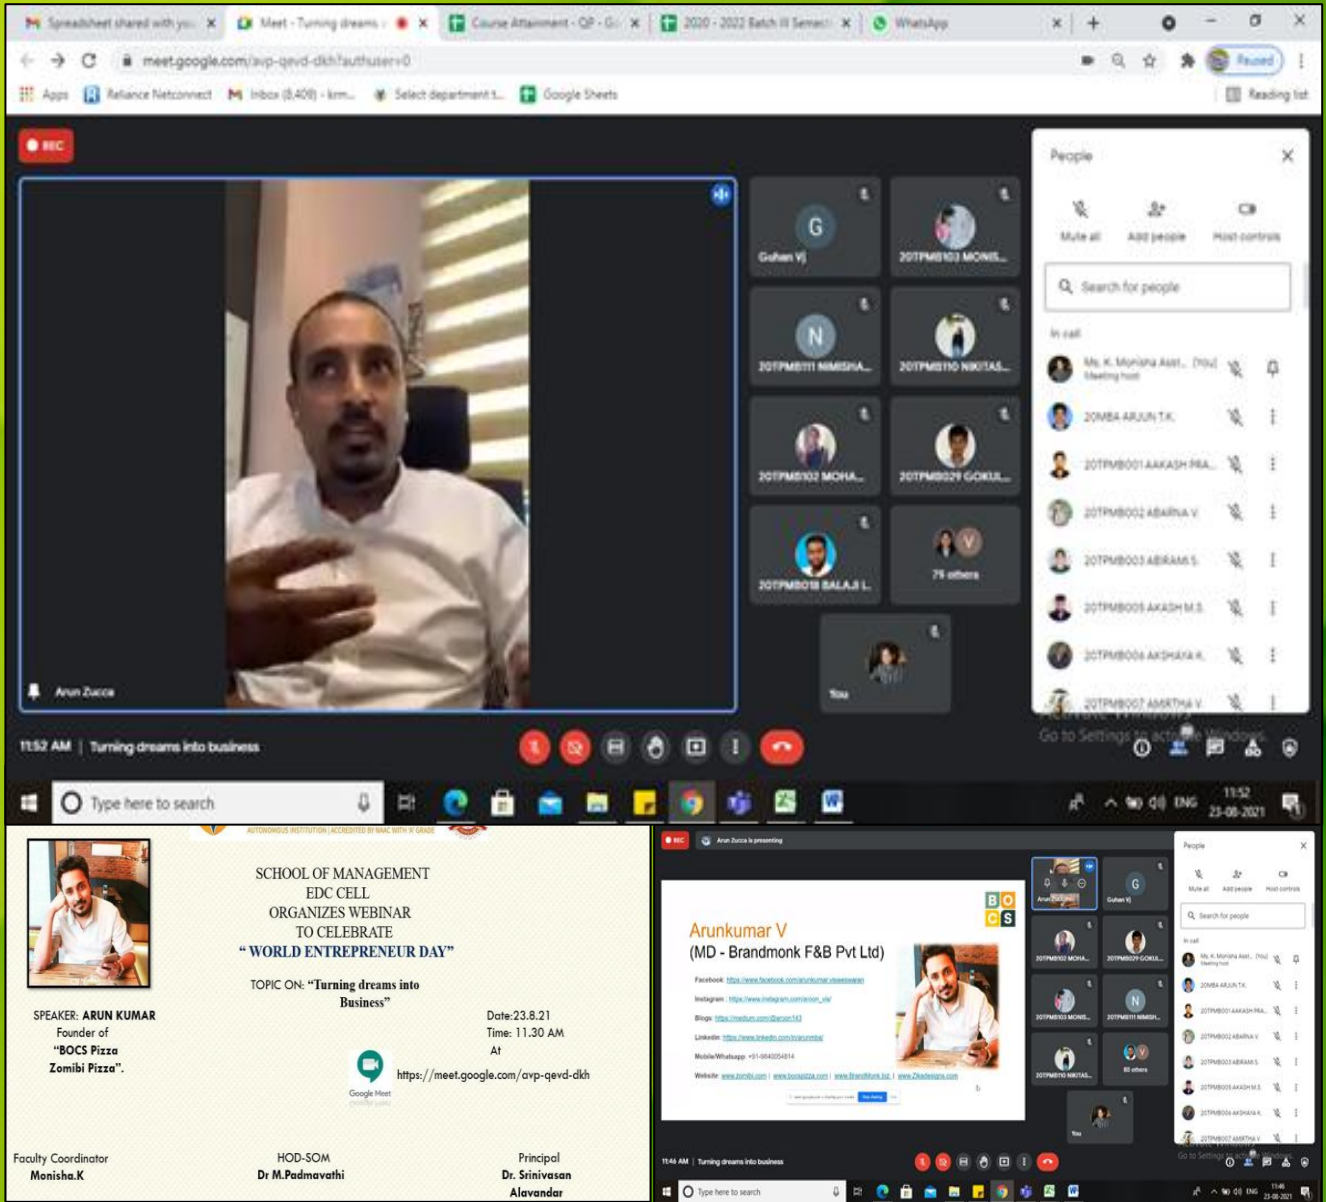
Spreadsheet shared with you | Meet - Turning dreams | Course Attainment - QP | 2020 - 2022 Batch III Semest | WhatsApp

meet.google.com/avp-qevd-dkh?authuser=0

Apps | Reliance Netconnect | Inbox (8,409) - krm... | Select department t... | Google Sheets | Reading list

REC

Guhan Vj
20TPMB103 MONIS...
20TPMB111 NIMISHA...
20TPMB110 NIKITAS...
20TPMB102 MOHA...
20TPMB029 GOKUL...
20TPMB018 BALAJI L...
79 others
You

Arun Zucca

People

Mute all | Add people | Host controls

Search for people

In call

Ms. K. Monisha Asst... (You) Meeting host
20MBA ARJUN T.K.
20TPMB001 AAKASH PRA...
20TPMB002 ABARNA V.
20TPMB003 ABIRAMI S.
20TPMB005 AKASH M.S.
20TPMB006 AKSHAYA K.
20TPMB007 AMRITHA V.

Activate Windows
Go to Settings to activate Windows.

11:52 AM | Turning dreams into business

Type here to search

ENG 11:52 23-08-2021

AUTONOMOUS INSTITUTION | ACCREDITED BY NAAC WITH 'A' GRADE

SCHOOL OF MANAGEMENT
EDC CELL
ORGANIZES WEBINAR
TO CELEBRATE
" WORLD ENTREPRENEUR DAY"

TOPIC ON: "Turning dreams into Business"

SPEAKER: ARUN KUMAR
Founder of
"BOCS Pizza
Zomibi Pizza".

Date:23.8.21
Time: 11.30 AM
At

Google Meet

https://meet.google.com/avp-qevd-dkh

Faculty Coordinator
Monisha.K

HOD-SOM
Dr M.Padmavathi

Principal
Dr. Srinivasan
Alavandar

REC
Arun Zucca is presenting

BO
CS

Arunkumar V
(MD - Brandmonk F&B Pvt Ltd)

Facebook: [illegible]
Instagram: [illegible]
Blogs: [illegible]
Linkedin: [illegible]
Mobile/Whatsapp: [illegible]
Website: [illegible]

Guhan Vj
20TPMB102 MOHA...
20TPMB029 GOKUL...
20TPMB103 MONIS...
20TPMB111 NIMISH...
20TPMB110 NIKITAS...
80 others
You

People
Mute all | Add people | Host controls
Search for people
In call
Ms. K. Monisha Asst... (You) Meeting host
20MBA ARJUN T.K.
20TPMB001 AAKASH PRA...
20TPMB002 ABARNA V.
20TPMB003 ABIRAMI S.
20TPMB005 AKASH M.S.
20TPMB006 AKSHAYA K.
20TPMB007 AMRITHA V.

Go to Settings to activate Windows.

11:46 AM | Turning dreams into business

Type here to search

ENG 11:46 23-08-2021